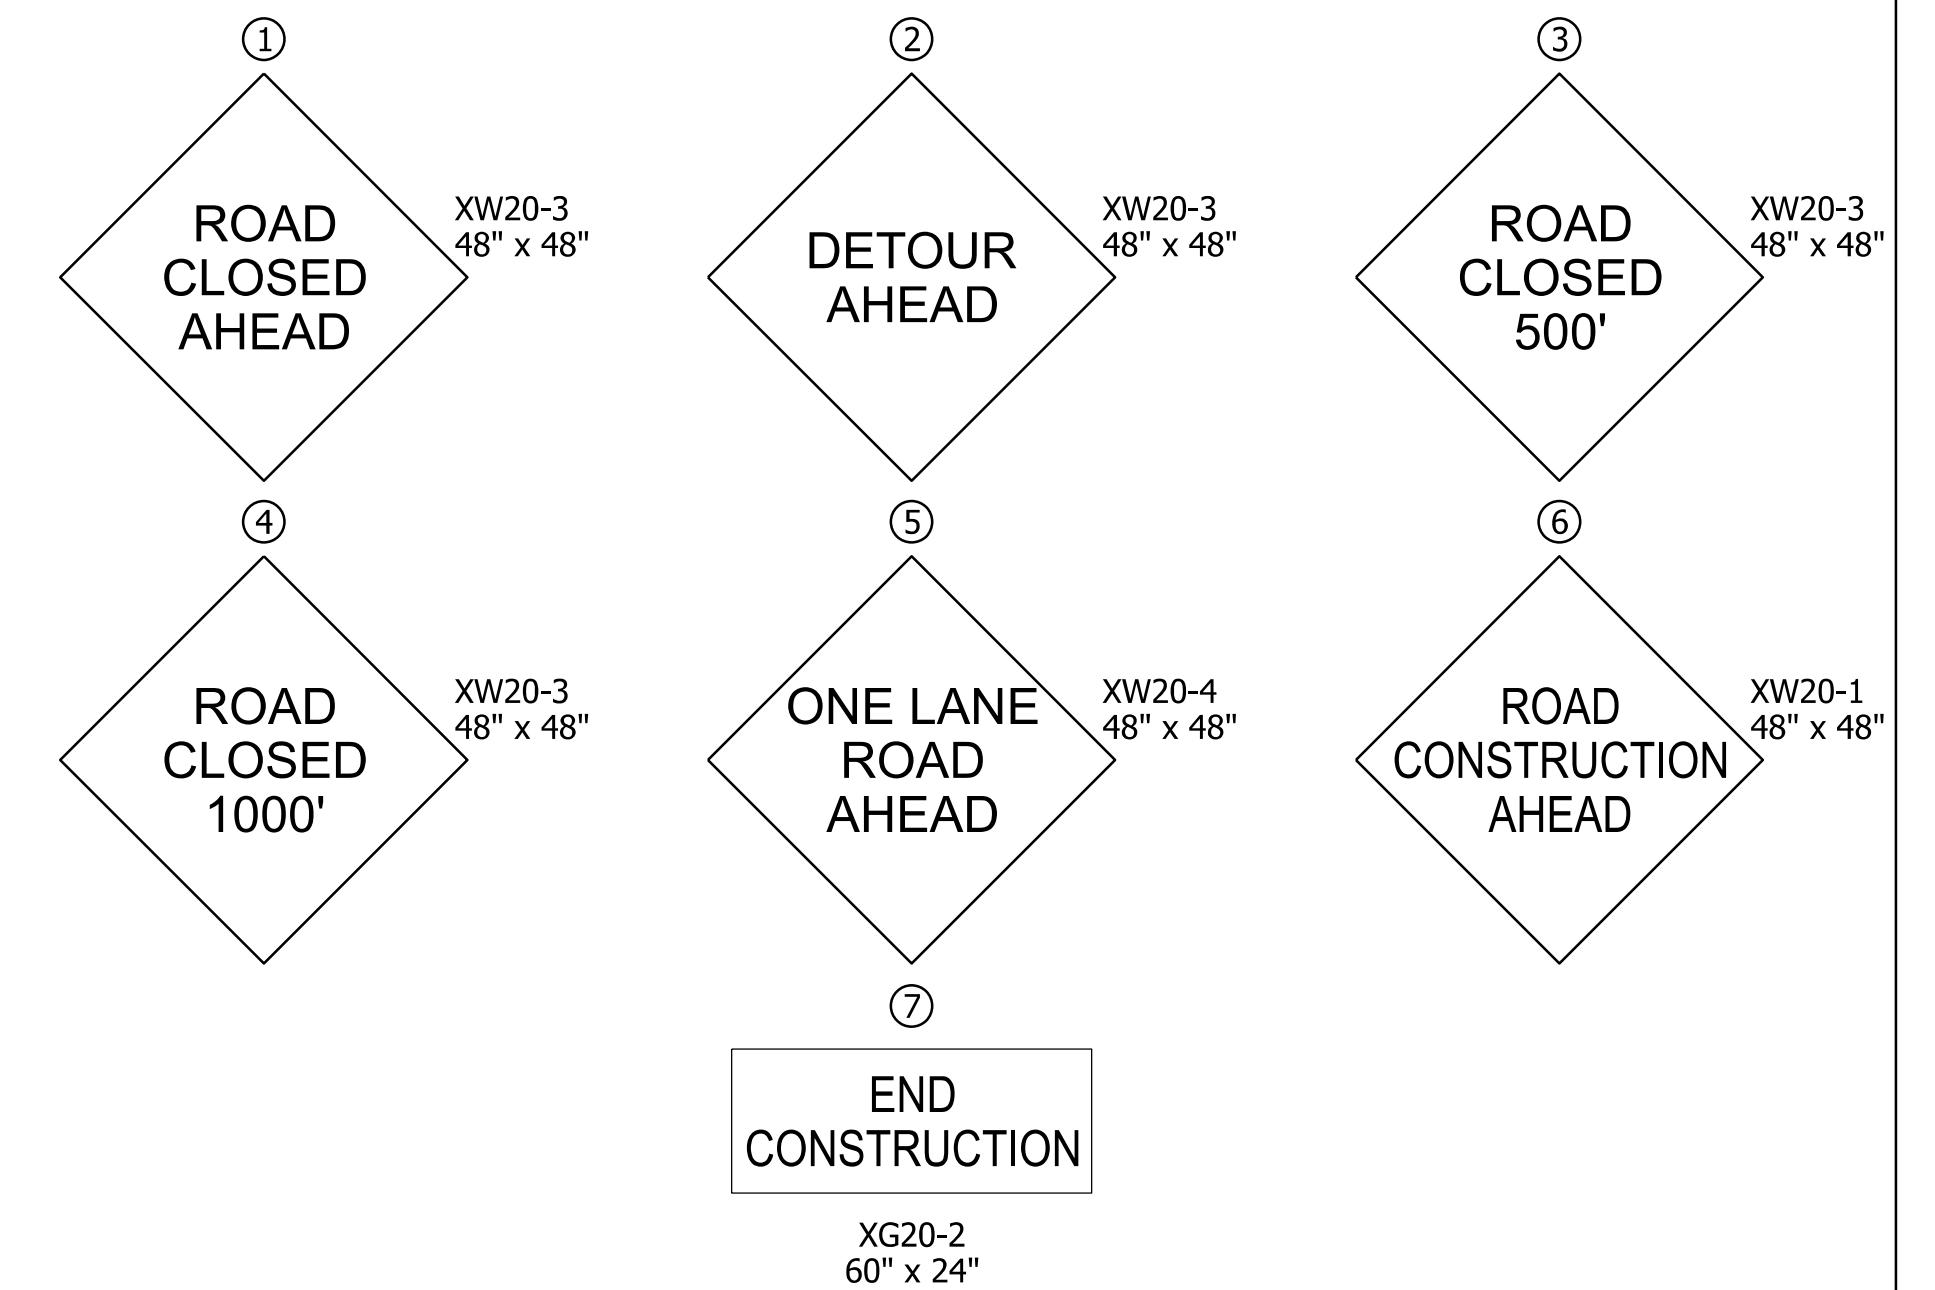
①

ROAD CLOSED AHEAD

XW20-3
48" x 48"

②

DETOUR AHEAD

XW20-3
48" x 48"

③

ROAD CLOSED 500'

XW20-3
48" x 48"

④

ROAD CLOSED 1000'

XW20-3
48" x 48"

⑤

ONE LANE ROAD AHEAD

XW20-4
48" x 48"

⑥

ROAD CONSTRUCTION AHEAD

XW20-1
48" x 48"

⑦

END CONSTRUCTION

XG20-2
60" x 24"